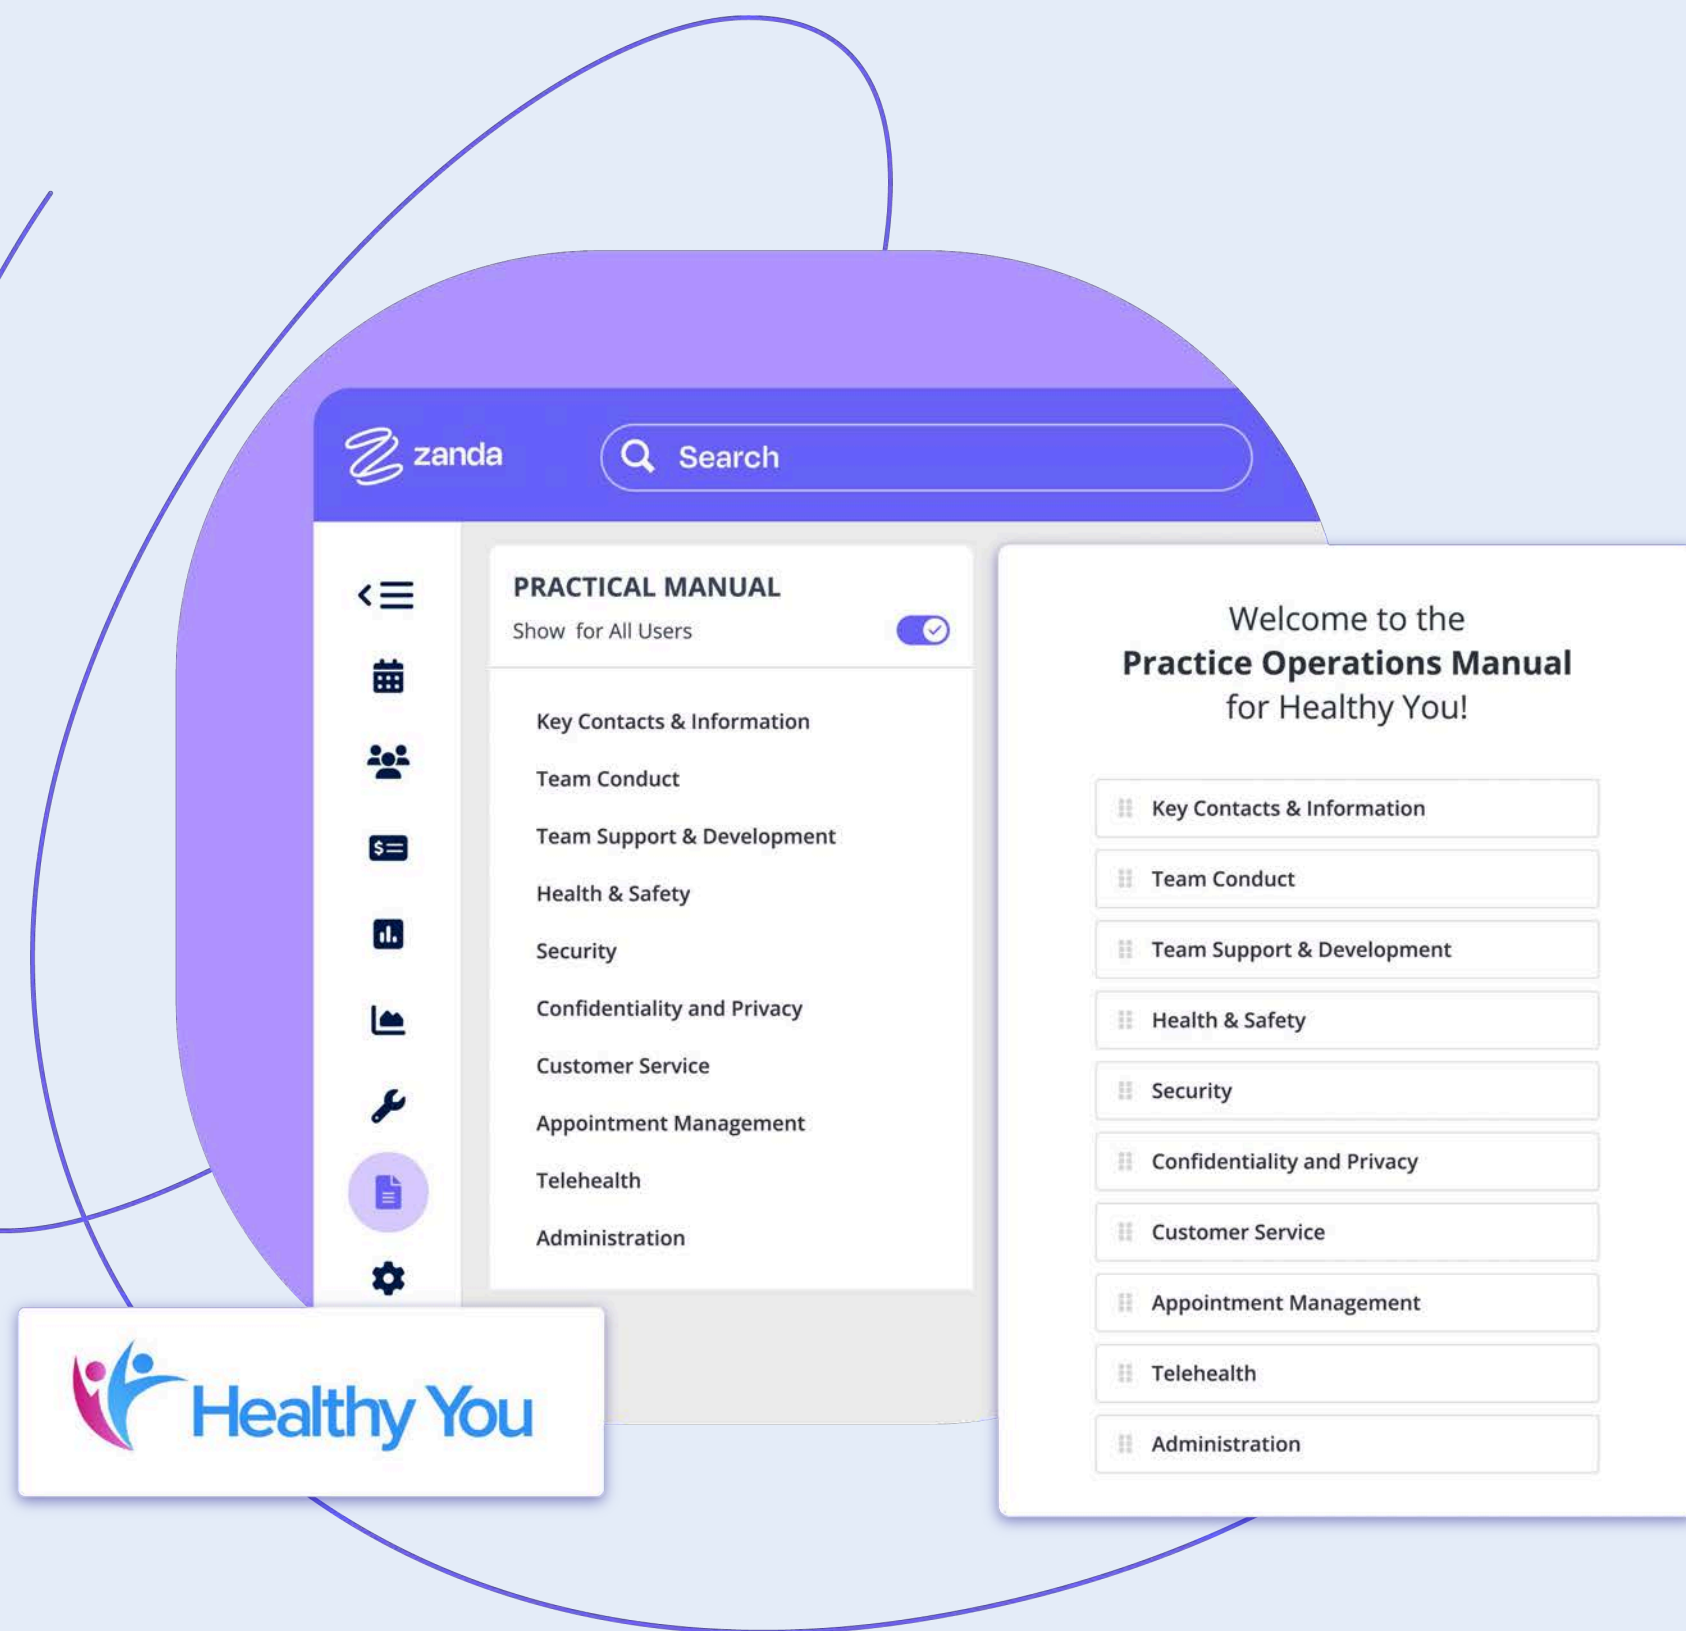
zanda

Search

PRACTICAL MANUAL

Show for All Users

Key Contacts & Information

Team Conduct

Team Support & Development

Health & Safety

Security

Confidentiality and Privacy

Customer Service

Appointment Management

Telehealth

Administration

Welcome to the
**Practice Operations Manual**
for Healthy You!

Key Contacts & Information

Team Conduct

Team Support & Development

Health & Safety

Security

Confidentiality and Privacy

Customer Service

Appointment Management

Telehealth

Administration

Healthy You